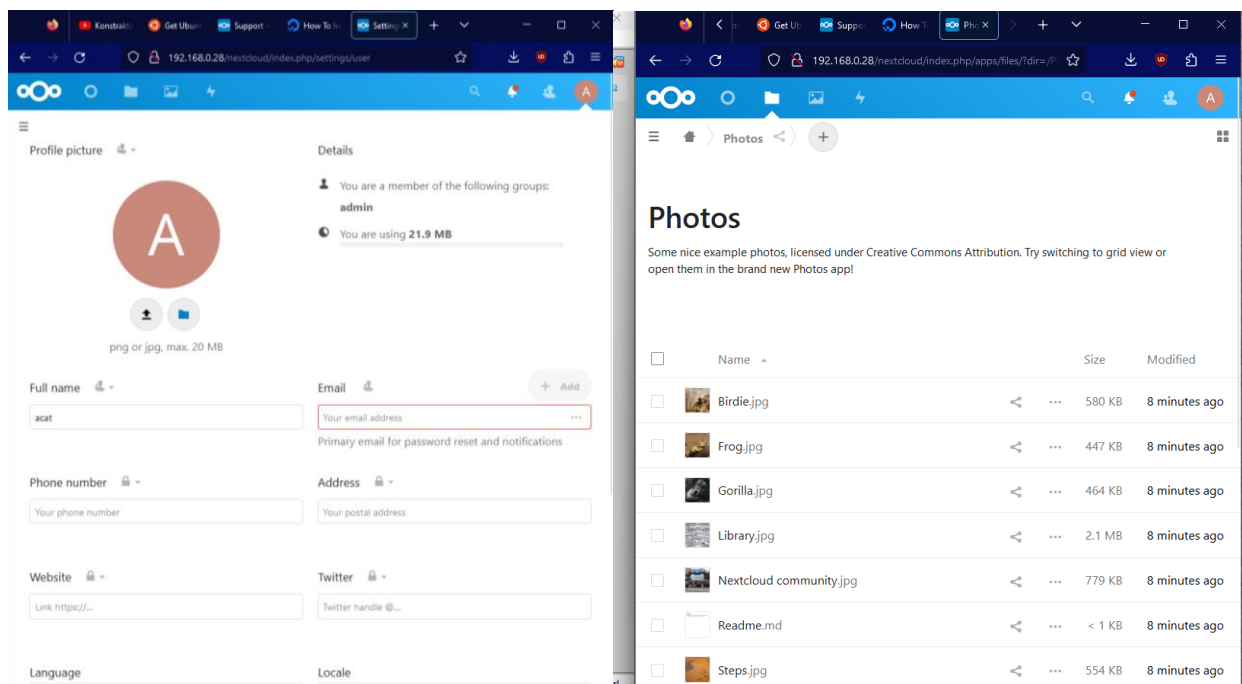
Konstrakt | Get Ubun | Support | How To In | Setting ×

192.168.0.28/nextcloud/index.php/settings/user

A

Profile picture

A

png or jpg, max. 20 MB

Details

You are a member of the following groups:
admin

You are using 21.9 MB

Full name
acat

Email
+ Add
Your email address
Primary email for password reset and notifications

Phone number
Your phone number

Address
Your postal address

Website
Link https://...

Twitter
Twitter handle @...

Language

Locale

Get Ub | Suppo | How T | Pho ×

192.168.0.28/nextcloud/index.php/apps/files/?dir=/Pl

A

Photos

Photos

Some nice example photos, licensed under Creative Commons Attribution. Try switching to grid view or open them in the brand new Photos app!

| Name | Size | Modified |
|---|---|---|
| Birdie.jpg | 580 KB | 8 minutes ago |
| Frog.jpg | 447 KB | 8 minutes ago |
| Gorilla.jpg | 464 KB | 8 minutes ago |
| Library.jpg | 2.1 MB | 8 minutes ago |
| Nextcloud community.jpg | 779 KB | 8 minutes ago |
| Readme.md | < 1 KB | 8 minutes ago |
| Steps.jpg | 554 KB | 8 minutes ago |